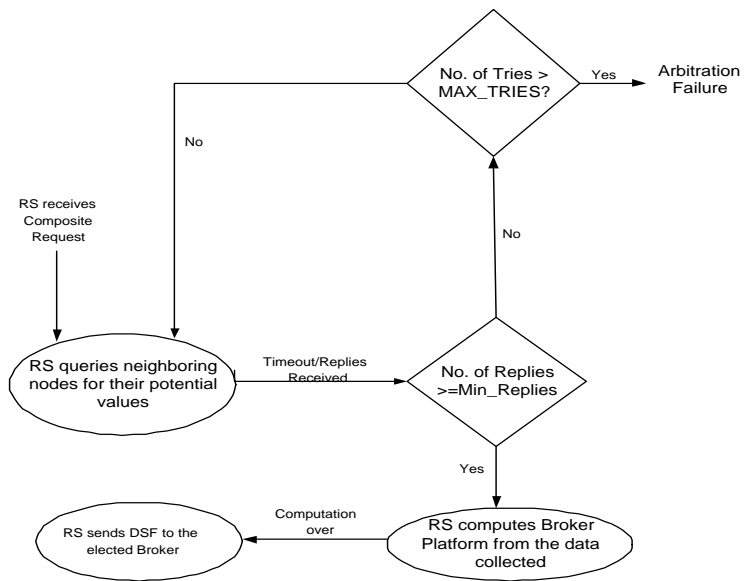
No. of Tries > MAX_TRIES?

Yes

Arbitration Failure

No

RS receives Composite Request

No

RS queries neighboring nodes for their potential values

Timeout/Replies Received

No. of Replies >=Min_Replies

Yes

RS sends DSF to the elected Broker

Computation over

RS computes Broker Platform from the data collected